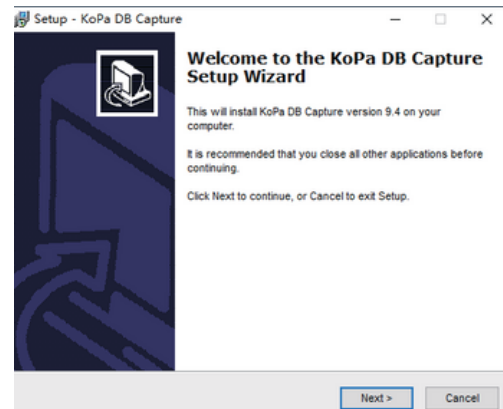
Setup - KoPa DB Capture

Welcome to the KoPa DB Capture Setup Wizard

This will install KoPa DB Capture version 9.4 on your computer.

It is recommended that you close all other applications before continuing.

Click Next to continue, or Cancel to exit Setup.

Next >

Cancel